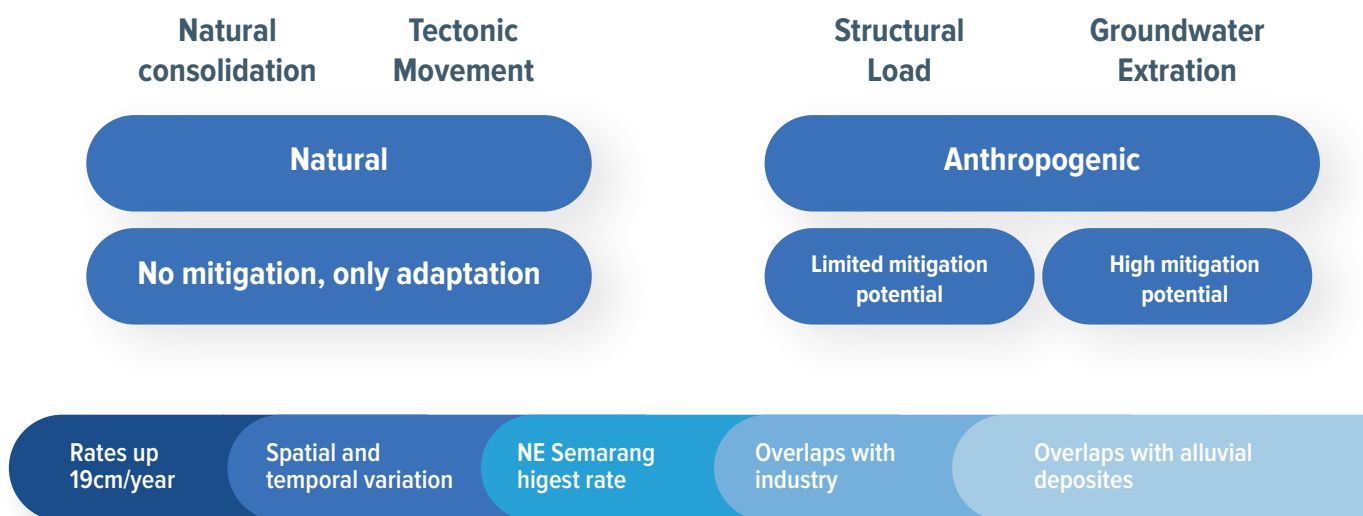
Natural consolidation

Tectonic Movement

Structural Load

Groundwater Extration

Natural

Anthropogenic

No mitigation, only adaptation

Limited mitigation potential

High mitigation potential

Rates up 19cm/year

Spatial and temporal variation

NE Semarang higest rate

Overlaps with industry

Overlaps with alluvial deposites